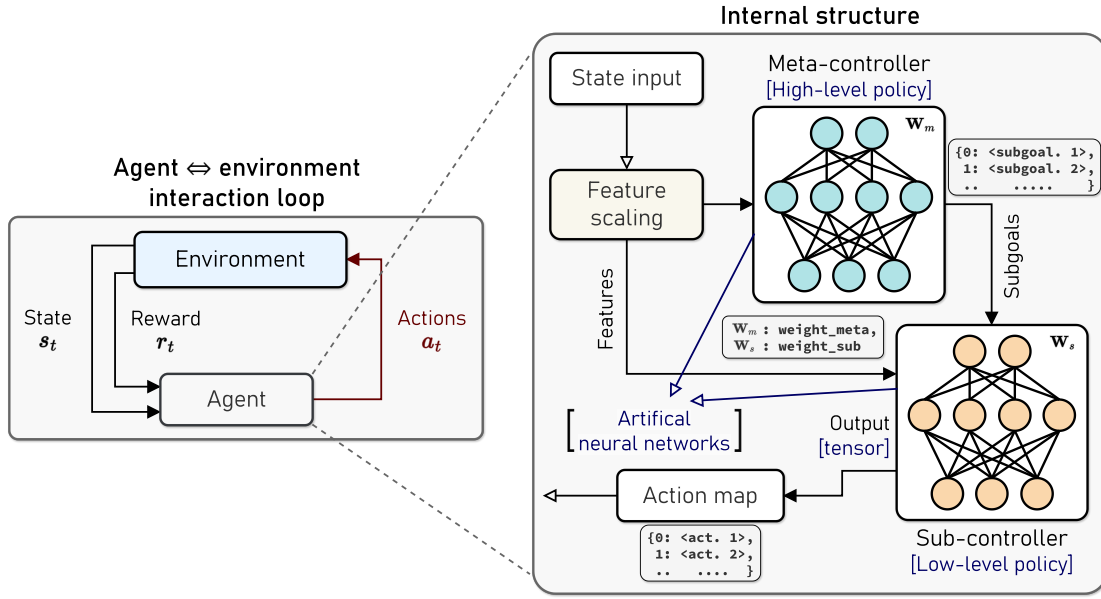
Agent $\Leftrightarrow$ environment interaction loop

Environment

State $\boldsymbol{s}_t$

Reward $\boldsymbol{r}_t$

Actions $\boldsymbol{a}_t$

Agent

Internal structure

State input

Feature scaling

Meta-controller
[High-level policy]

$\mathbf{W}_m$

{0: <subgoal. 1>,
 1: <subgoal. 2>,
 ..     .....     }

Subgoals

Features

$\mathbf{W}_m$ : weight_meta,
$\mathbf{W}_s$ : weight_sub

$\mathbf{W}_s$

Artifical neural networks

Output
[tensor]

Action map

{0: <act. 1>,
 1: <act. 2>,
 ..   ....  }

Sub-controller
[Low-level policy]